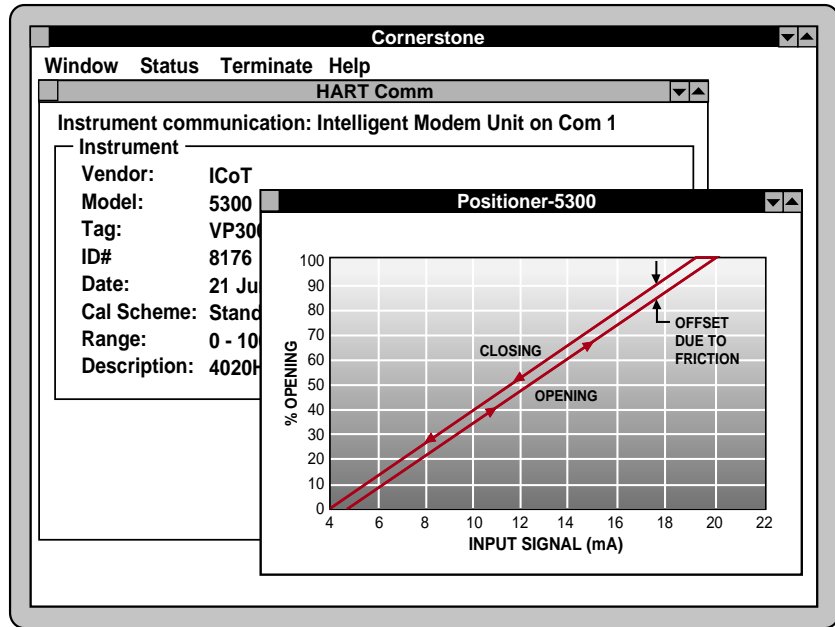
Cornerstone

Window Status Terminate Help

HART Comm

Instrument communication: Intelligent Modem Unit on Com 1

Instrument

Vendor: ICoT
Model: 5300
Tag: VP30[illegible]
ID# 8176
Date: 21 Ju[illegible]
Cal Scheme: Stand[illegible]
Range: 0 - 10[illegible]
Description: 4020H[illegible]

Positioner-5300

100
90
80
70
60
50
40
30
20
10
0

% OPENING

4 6 8 10 12 14 16 18 20 22

INPUT SIGNAL (mA)

CLOSING

OPENING

OFFSET DUE TO FRICTION